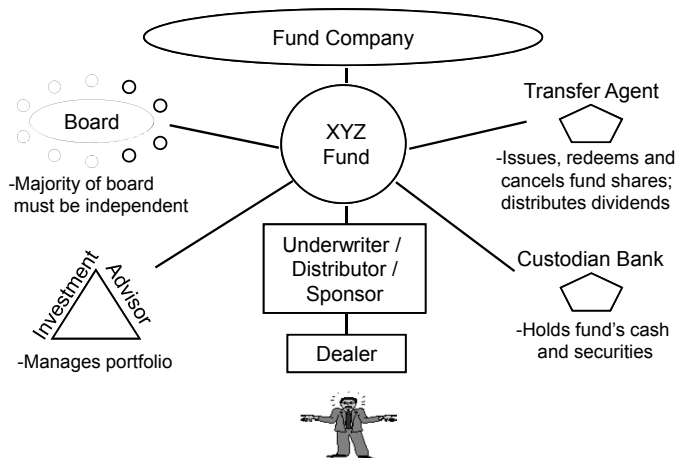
Fund Company

Board

-Majority of board must be independent

XYZ Fund

Transfer Agent

-Issues, redeems and cancels fund shares; distributes dividends

Investment Advisor

-Manages portfolio

Underwriter / Distributor / Sponsor

Dealer

Custodian Bank

-Holds fund's cash and securities